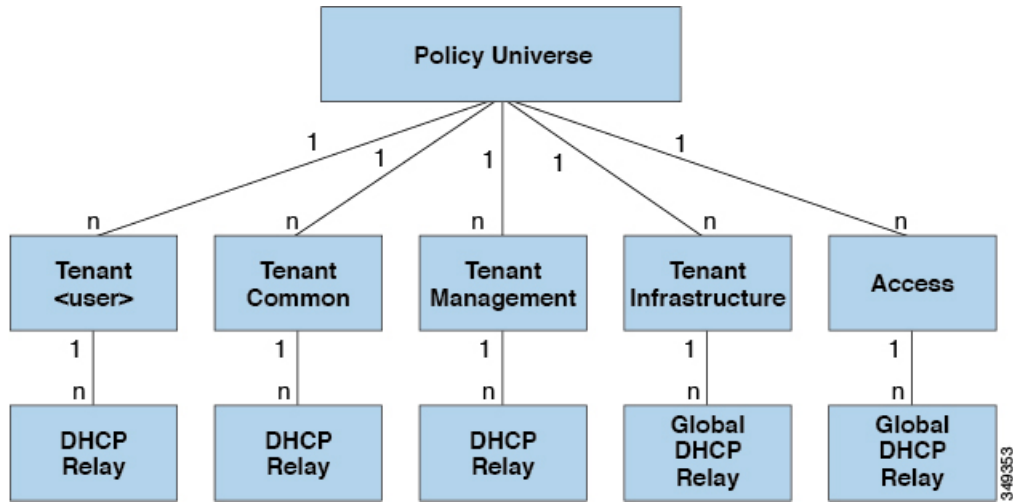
Policy Universe

1
1
1
1
1

n
n
n
n
n

Tenant <user>

Tenant Common

Tenant Management

Tenant Infrastructure

Access

1
n
1
n
1
n
1
n
1
n

DHCP Relay

DHCP Relay

DHCP Relay

Global DHCP Relay

Global DHCP Relay

349353